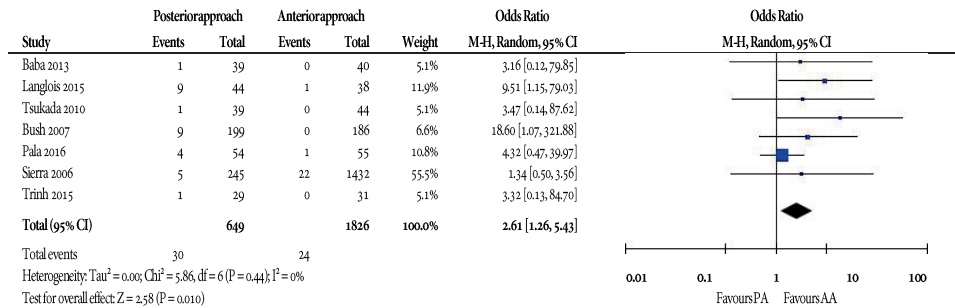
| Study | Posteriorapproach Events | Posteriorapproach Total | Anteriorapproach Events | Anteriorapproach Total | Weight | Odds Ratio M-H, Random, 95% CI |
|---|---|---|---|---|---|---|
| Baba 2013 | 1 | 39 | 0 | 40 | 5.1% | 3.16 [0.12, 79.85] |
| Langlois 2015 | 9 | 44 | 1 | 38 | 11.9% | 9.51 [1.15, 79.03] |
| Tsukada 2010 | 1 | 39 | 0 | 44 | 5.1% | 3.47 [0.14, 87.62] |
| Bush 2007 | 9 | 199 | 0 | 186 | 6.6% | 18.60 [1.07, 321.88] |
| Pala 2016 | 4 | 54 | 1 | 55 | 10.8% | 4.32 [0.47, 39.97] |
| Sierra 2006 | 5 | 245 | 22 | 1432 | 55.5% | 1.34 [0.50, 3.56] |
| Trinh 2015 | 1 | 29 | 0 | 31 | 5.1% | 3.32 [0.13, 84.70] |
| **Total (95% CI)** | | **649** | | **1826** | **100.0%** | **2.61 [1.26, 5.43]** |
| Total events | 30 | | 24 | | | |

Heterogeneity: Tau² = 0.00; Chi² = 5.86, df = 6 (P = 0.44); I² = 0%
Test for overall effect: Z = 2.58 (P = 0.010)

Odds Ratio
M-H, Random, 95% CI
0.01 0.1 1 10 100
Favours PA Favours AA